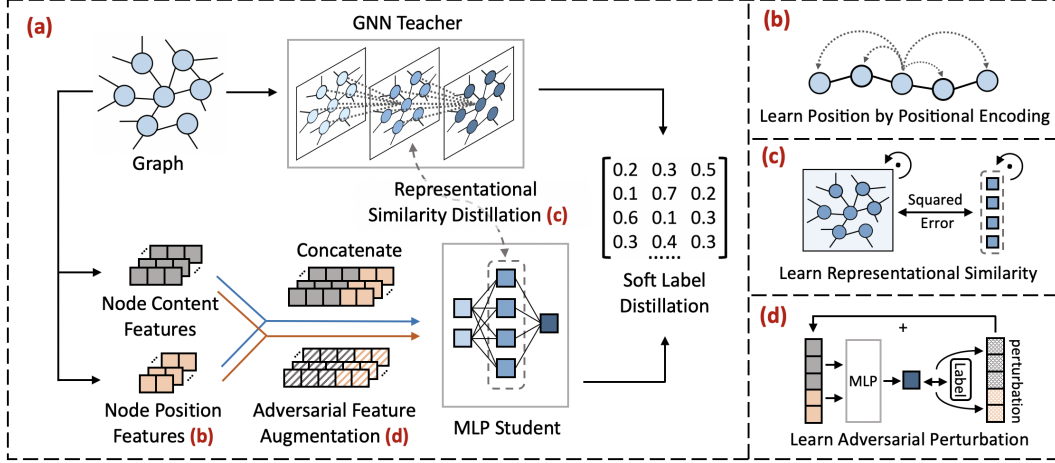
(a)

GNN Teacher

Graph

Representational Similarity Distillation (c)

$\begin{bmatrix} 0.2 & 0.3 & 0.5 \\ 0.1 & 0.7 & 0.2 \\ 0.6 & 0.1 & 0.3 \\ 0.3 & 0.4 & 0.3 \end{bmatrix}$

......

Soft Label Distillation

Concatenate

Node Content Features

Node Position Features (b)

Adversarial Feature Augmentation (d)

MLP Student

(b)

Learn Position by Positional Encoding

(c)

Squared Error

Learn Representational Similarity

(d)

+

MLP

Label

perturbation

Learn Adversarial Perturbation